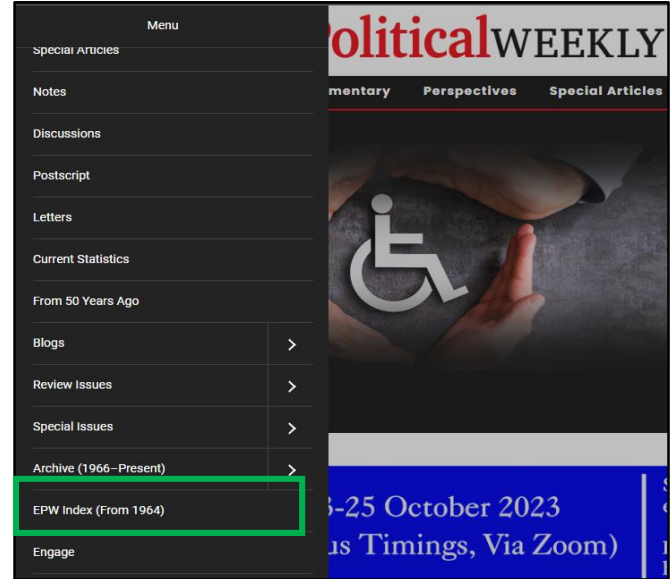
Menu

Special Articles

Notes

Discussions

Postscript

Letters

Current Statistics

From 50 Years Ago

Blogs

Review Issues

Special Issues

Archive (1966–Present)

EPW Index (From 1964)

Engage

olitical WEEKLY

mentary Perspectives Special Articles

3-25 October 2023

us Timings, Via Zoom)